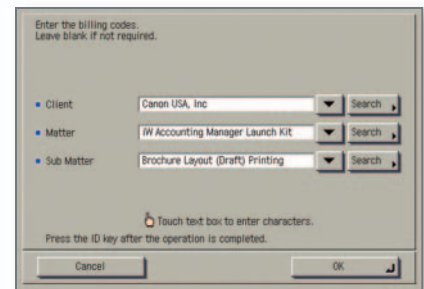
Enter the billing codes.
Leave blank if not required.

Client
Canon USA, Inc
Search

Matter
iW Accounting Manager Launch Kit
Search

Sub Matter
Brochure Layout (Draft) Printing
Search

Touch text box to enter characters.

Press the ID key after the operation is completed.

Cancel

OK